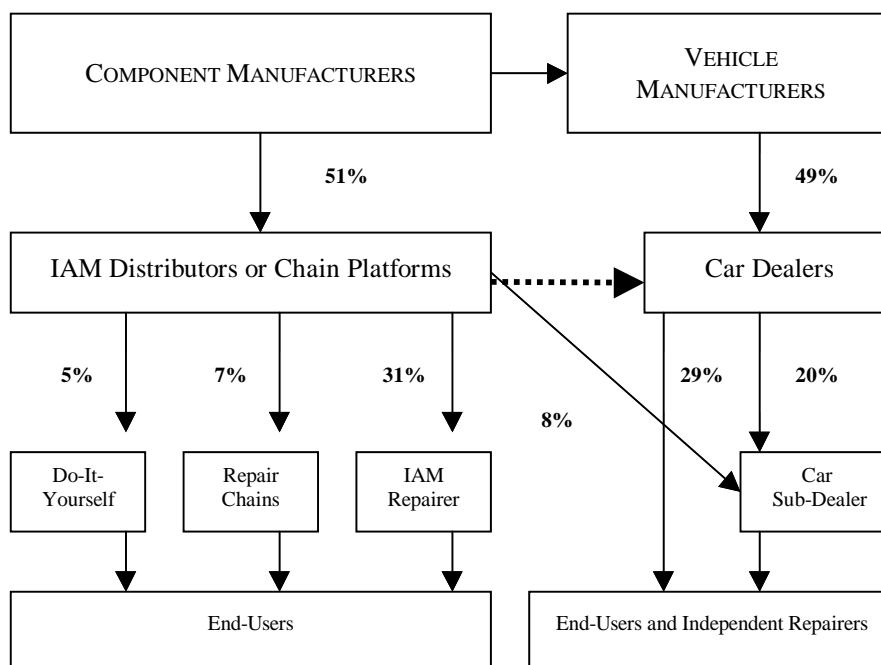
COMPONENT MANUFACTURERS

VEHICLE MANUFACTURERS

51%

49%

IAM Distributors or Chain Platforms

Car Dealers

5%

7%

31%

8%

29%

20%

Do-It-Yourself

Repair Chains

IAM Repairer

Car Sub-Dealer

End-Users

End-Users and Independent Repairers